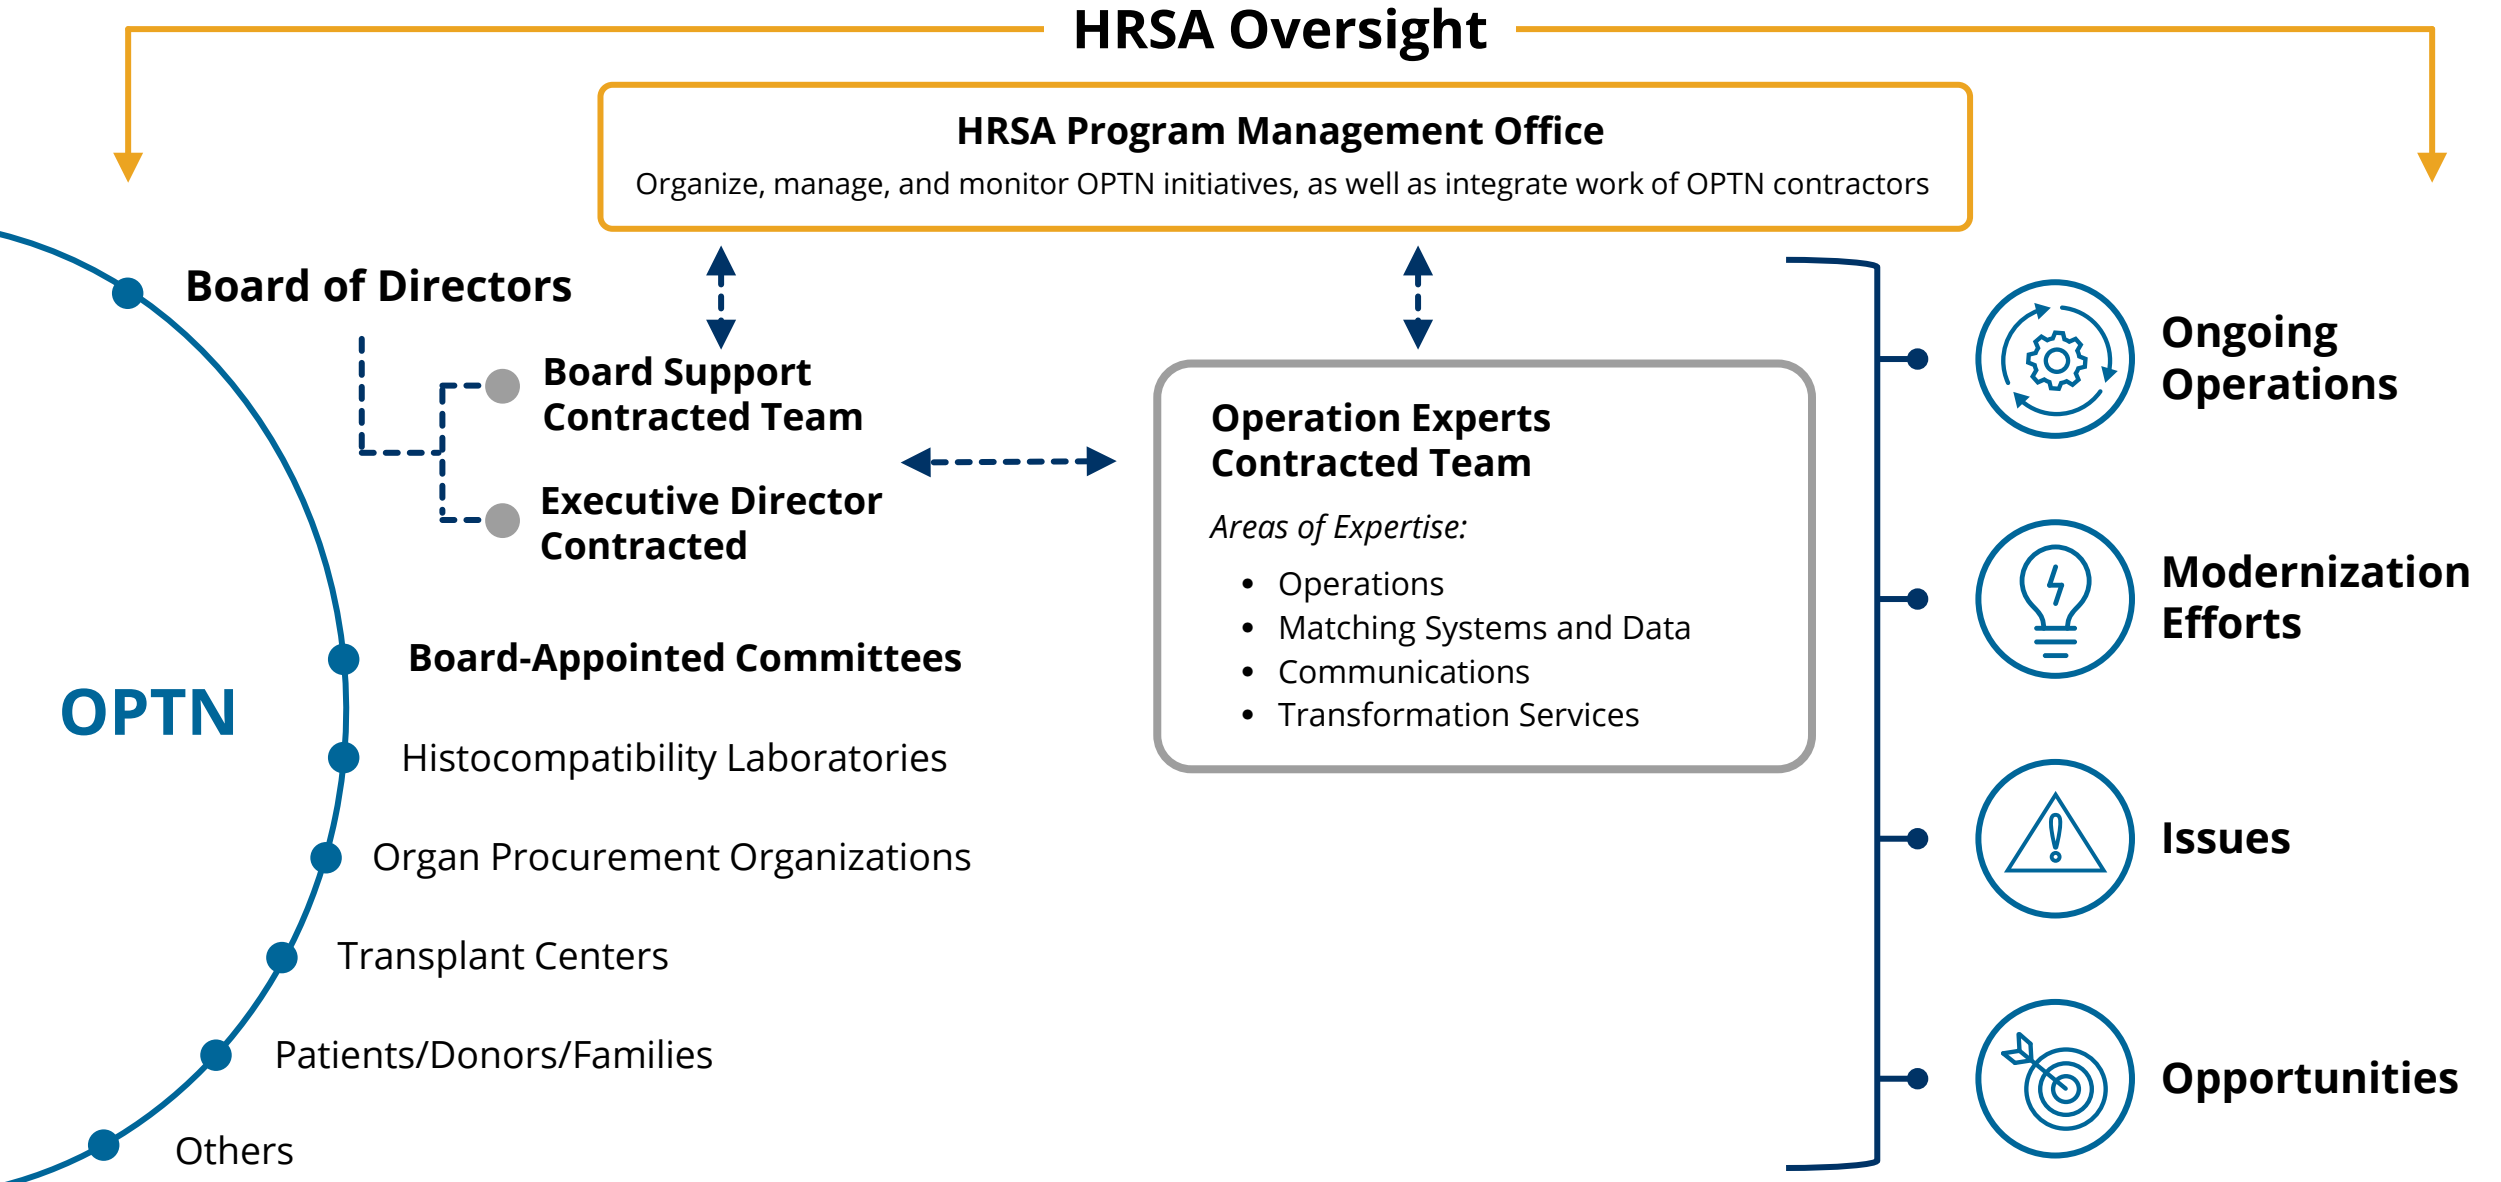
HRSA Oversight

HRSA Program Management Office

Organize, manage, and monitor OPTN initiatives, as well as integrate work of OPTN contractors

Board of Directors

Board Support Contracted Team

Executive Director Contracted

Operation Experts Contracted Team

*Areas of Expertise:*

- Operations
- Matching Systems and Data
- Communications
- Transformation Services

OPTN

Board-Appointed Committees

Histocompatibility Laboratories

Organ Procurement Organizations

Transplant Centers

Patients/Donors/Families

Others

Ongoing Operations

Modernization Efforts

Issues

Opportunities